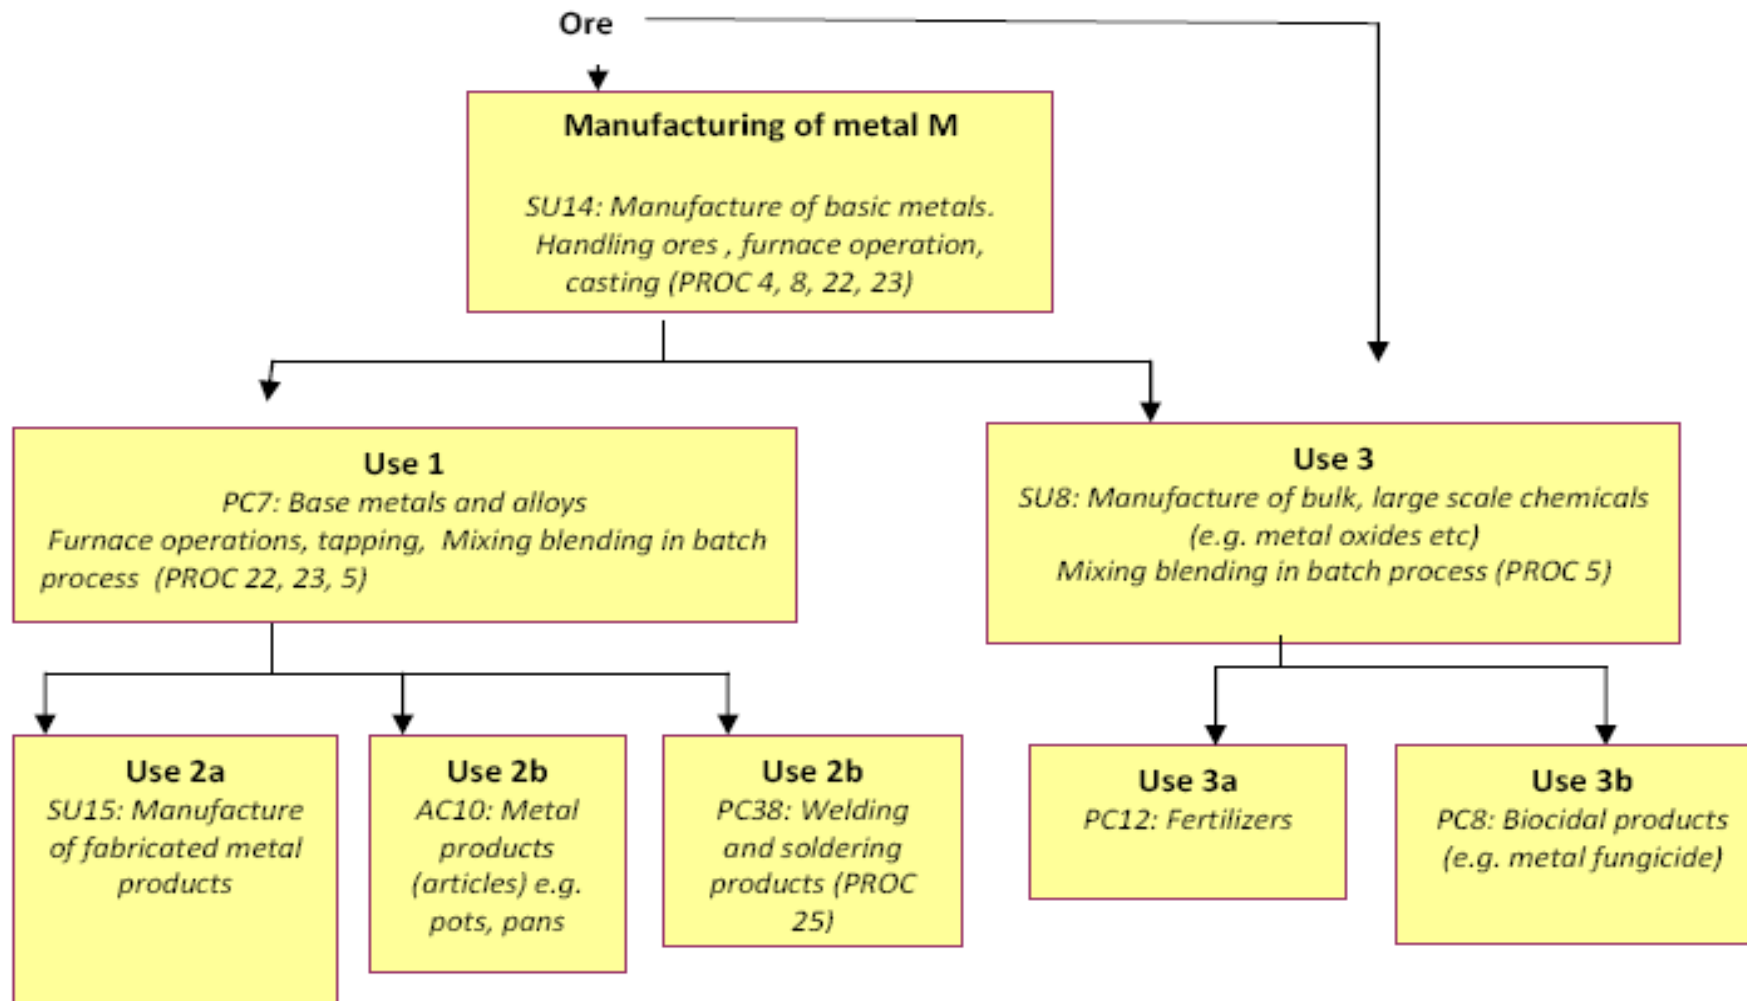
Ore

Manufacturing of metal M

SU14: Manufacture of basic metals. Handling ores , furnace operation, casting (PROC 4, 8, 22, 23)

Use 1
PC7: Base metals and alloys
Furnace operations, tapping, Mixing blending in batch process (PROC 22, 23, 5)

Use 3
SU8: Manufacture of bulk, large scale chemicals (e.g. metal oxides etc)
Mixing blending in batch process (PROC 5)

Use 2a
SU15: Manufacture of fabricated metal products

Use 2b
AC10: Metal products (articles) e.g. pots, pans

Use 2b
PC38: Welding and soldering products (PROC 25)

Use 3a
PC12: Fertilizers

Use 3b
PC8: Biocidal products (e.g. metal fungicide)